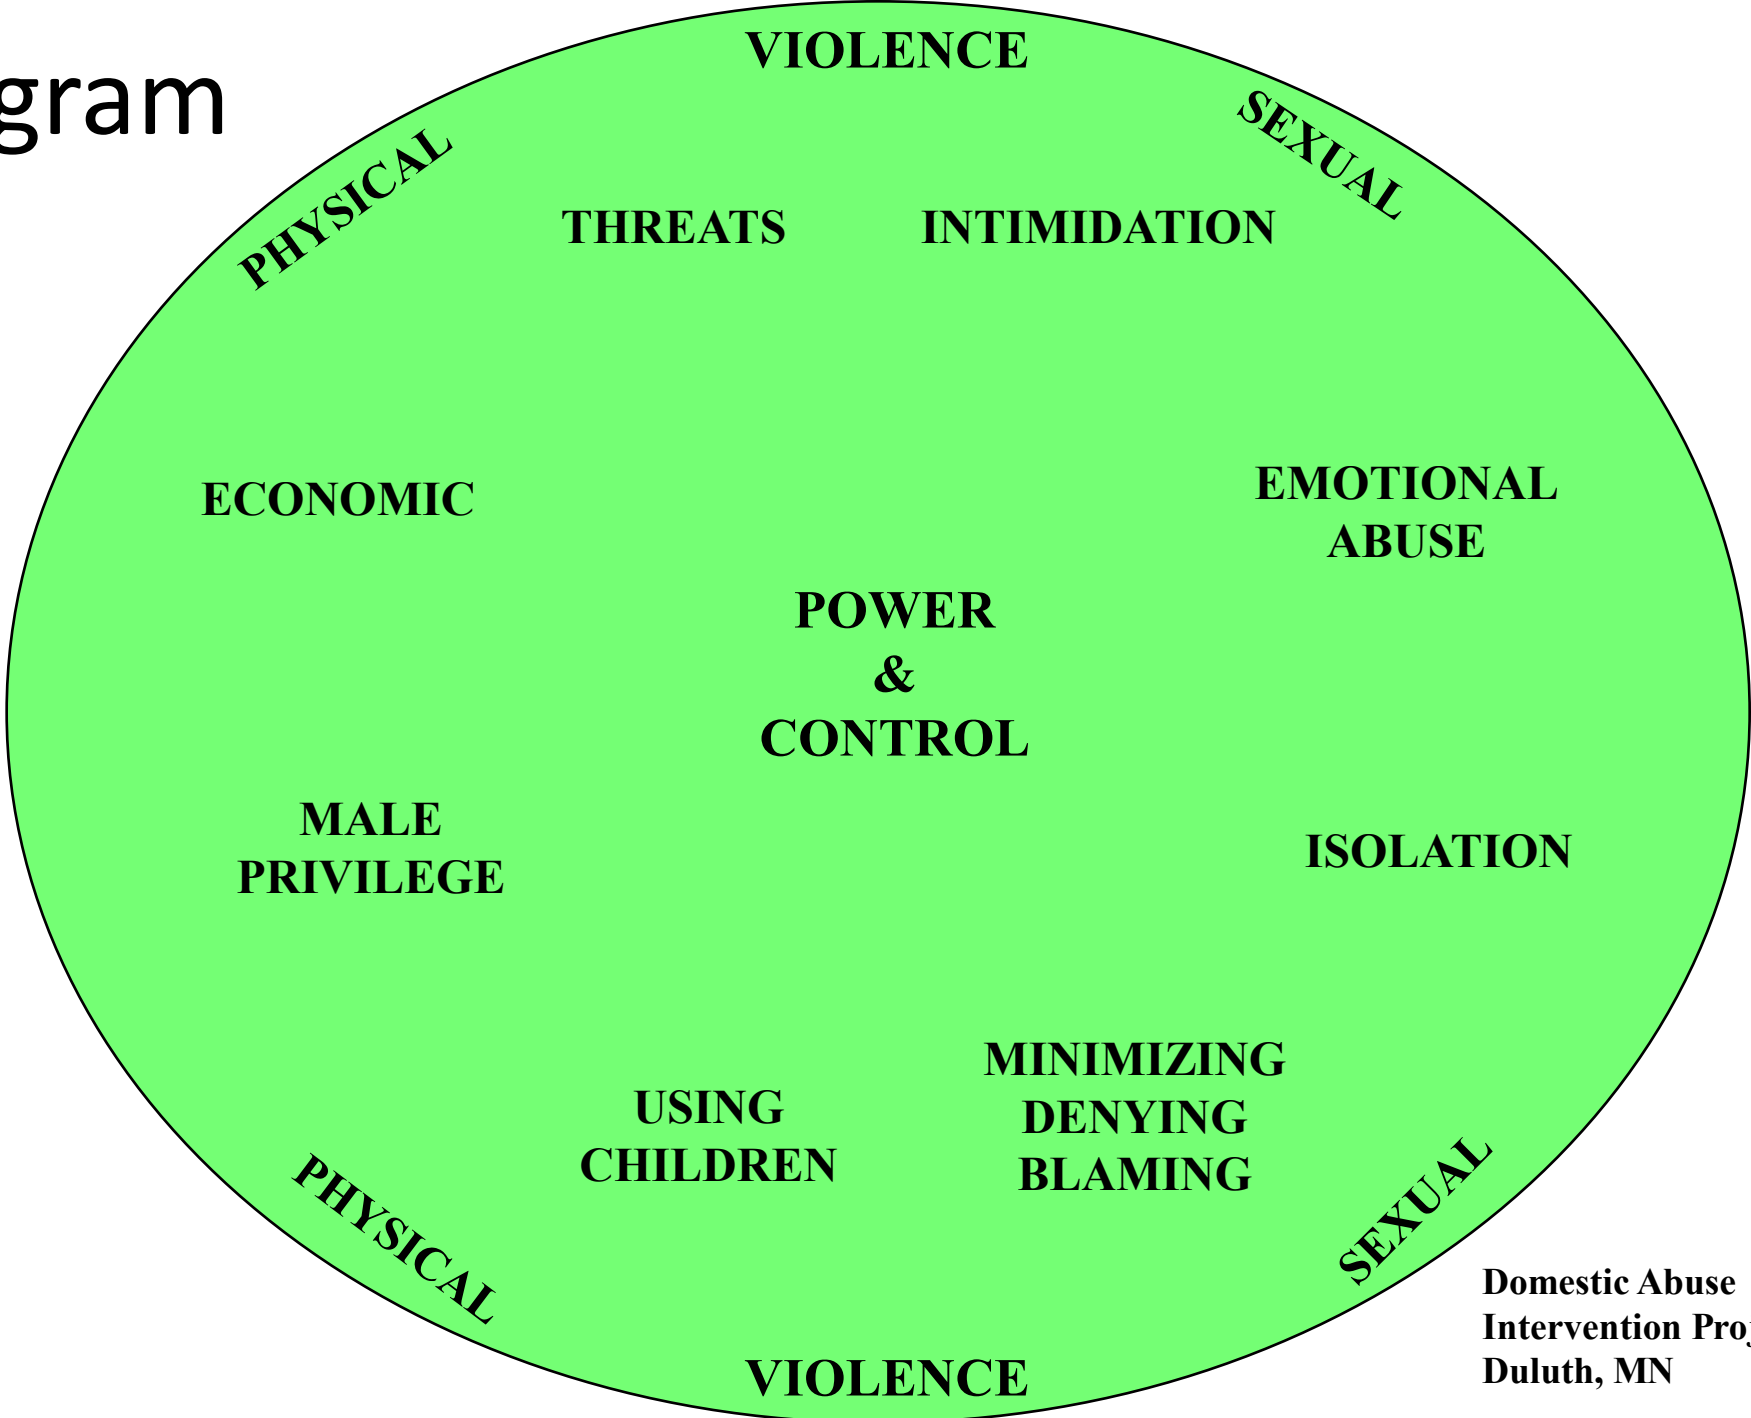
gram

VIOLENCE

PHYSICAL

SEXUAL

THREATS

INTIMIDATION

ECONOMIC

EMOTIONAL ABUSE

POWER & CONTROL

MALE PRIVILEGE

ISOLATION

USING CHILDREN

MINIMIZING DENYING BLAMING

PHYSICAL

SEXUAL

VIOLENCE

Domestic Abuse Intervention Pro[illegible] Duluth, MN